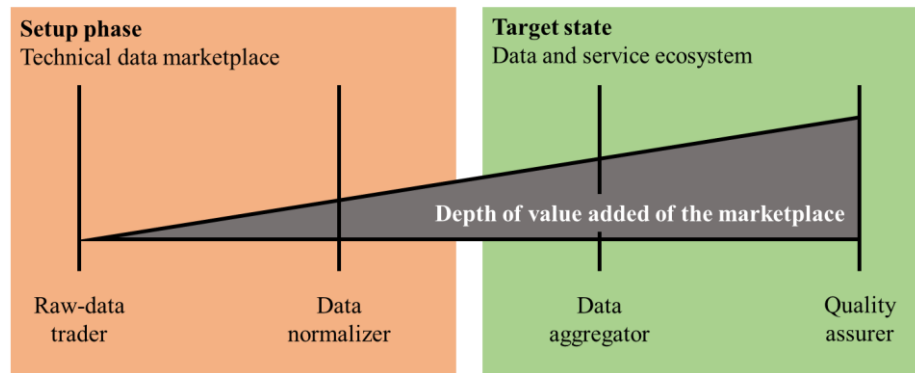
**Setup phase**
Technical data marketplace

**Target state**
Data and service ecosystem

**Depth of value added of the marketplace**

Raw-data trader

Data normalizer

Data aggregator

Quality assurer